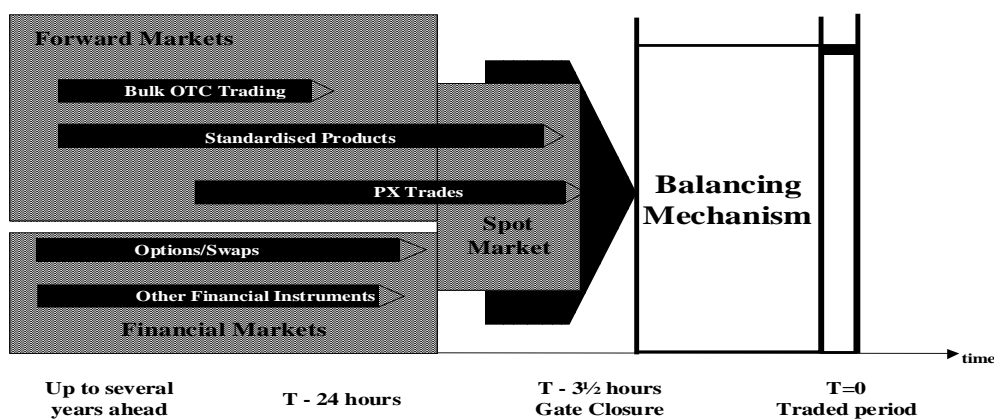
Forward Markets

Bulk OTC Trading

Standardised Products

PX Trades

Options/Swaps

Other Financial Instruments

Financial Markets

Spot Market

Balancing Mechanism

time

Up to several years ahead

T - 24 hours

T - 3½ hours Gate Closure

T=0 Traded period